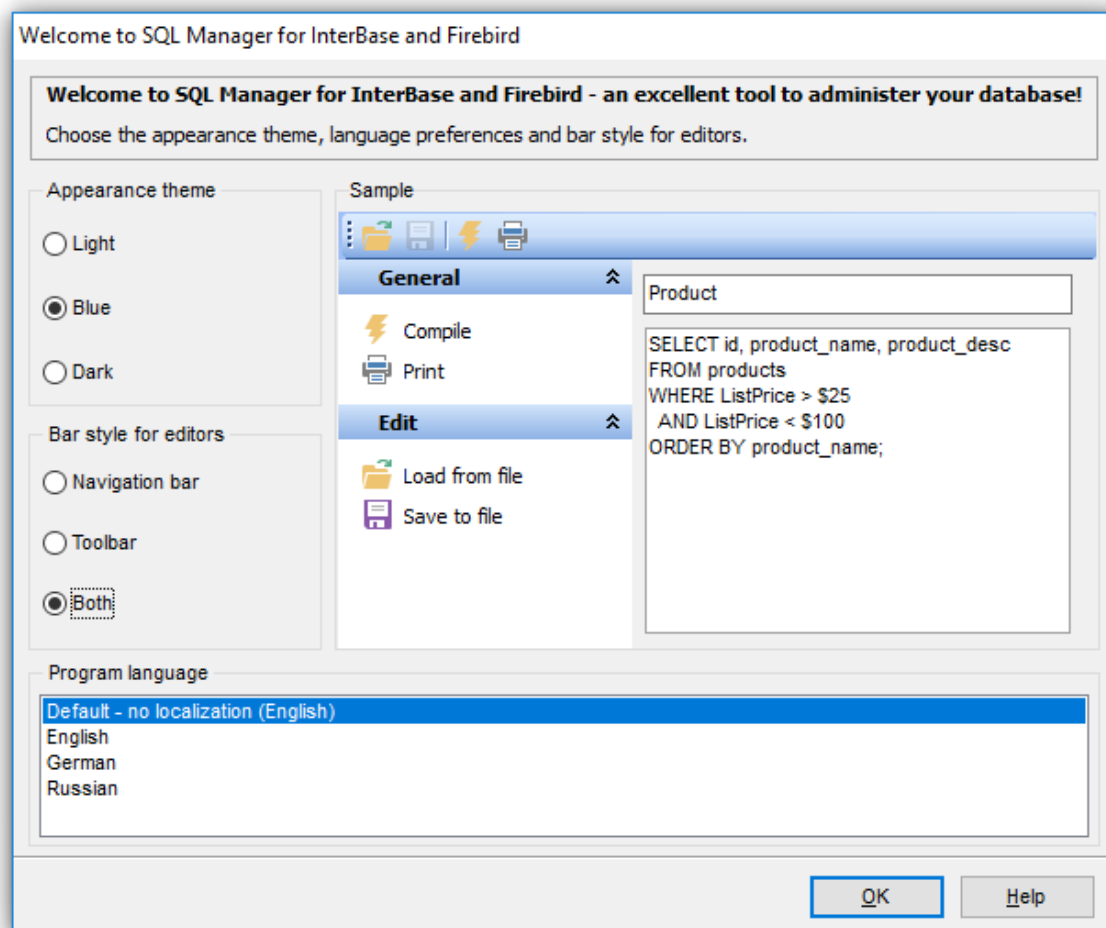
Welcome to SQL Manager for InterBase and Firebird

**Welcome to SQL Manager for InterBase and Firebird - an excellent tool to administer your database!**

Choose the appearance theme, language preferences and bar style for editors.

Appearance theme

Light

Blue

Dark

Bar style for editors

Navigation bar

Toolbar

Both

Sample

General

Compile

Print

Edit

Load from file

Save to file

Product

SELECT id, product_name, product_desc
FROM products
WHERE ListPrice > $25
AND ListPrice < $100
ORDER BY product_name;

Program language

Default - no localization (English)
English
German
Russian

OK

Help